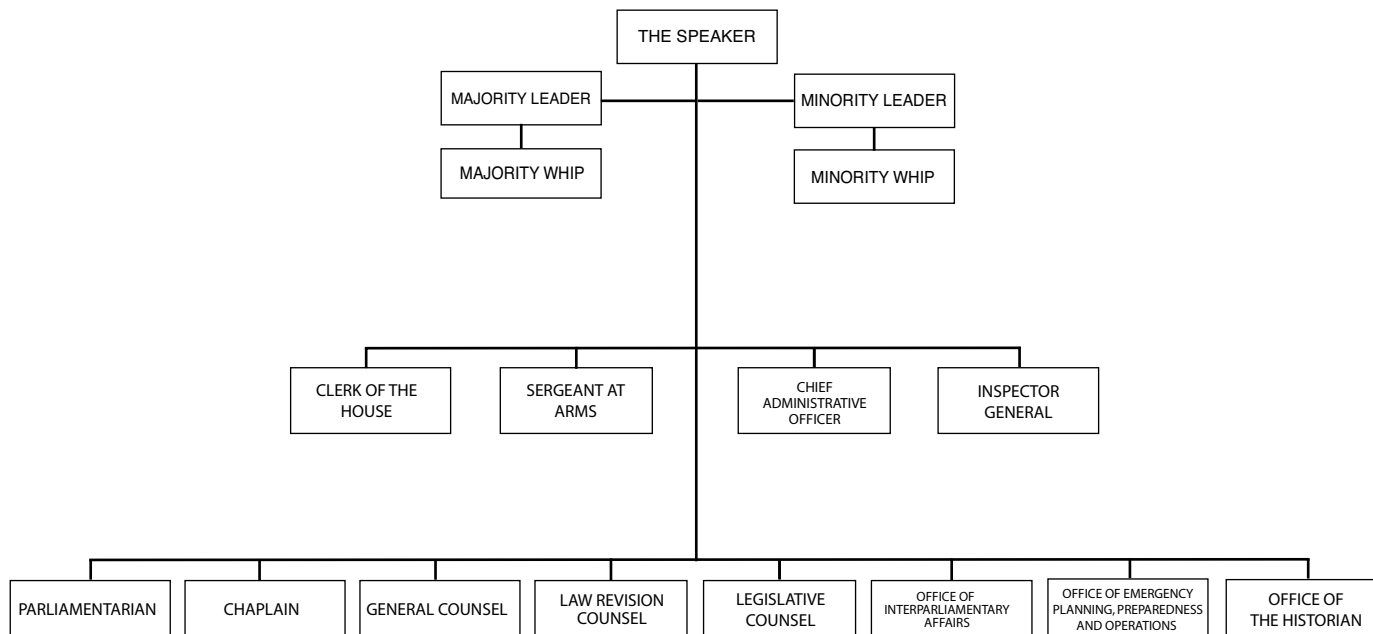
THE SPEAKER

MAJORITY LEADER

MAJORITY WHIP

MINORITY LEADER

MINORITY WHIP

CLERK OF THE HOUSE

SERGEANT AT ARMS

CHIEF ADMINISTRATIVE OFFICER

INSPECTOR GENERAL

PARLIAMENTARIAN

CHAPLAIN

GENERAL COUNSEL

LAW REVISION COUNSEL

LEGISLATIVE COUNSEL

OFFICE OF INTERPARLIAMENTARY AFFAIRS

OFFICE OF EMERGENCY PLANNING, PREPAREDNESS AND OPERATIONS

OFFICE OF THE HISTORIAN